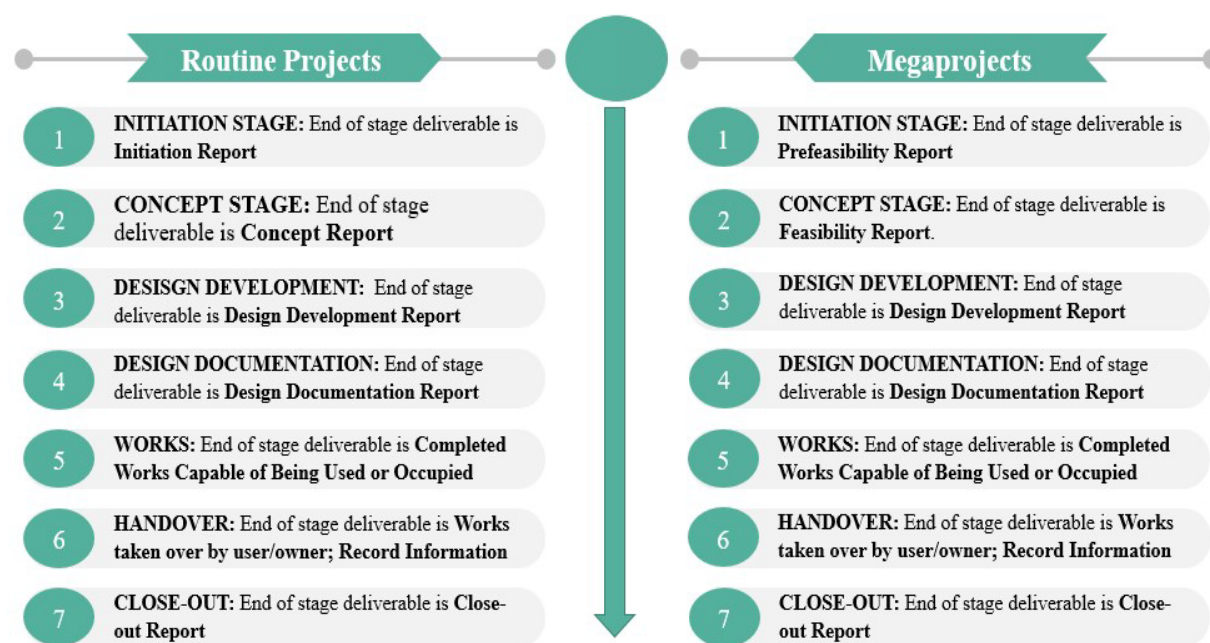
Routine Projects

1 INITIATION STAGE: End of stage deliverable is Initiation Report

2 CONCEPT STAGE: End of stage deliverable is Concept Report

3 DESISGN DEVELOPMENT: End of stage deliverable is Design Development Report

4 DESIGN DOCUMENTATION: End of stage deliverable is Design Documentation Report

5 WORKS: End of stage deliverable is Completed Works Capable of Being Used or Occupied

6 HANDOVER: End of stage deliverable is Works taken over by user/owner; Record Information

7 CLOSE-OUT: End of stage deliverable is Close-out Report

Megaprojects

1 INITIATION STAGE: End of stage deliverable is Prefeasibility Report

2 CONCEPT STAGE: End of stage deliverable is Feasibility Report.

3 DESIGN DEVELOPMENT: End of stage deliverable is Design Development Report

4 DESIGN DOCUMENTATION: End of stage deliverable is Design Documentation Report

5 WORKS: End of stage deliverable is Completed Works Capable of Being Used or Occupied

6 HANDOVER: End of stage deliverable is Works taken over by user/owner; Record Information

7 CLOSE-OUT: End of stage deliverable is Close-out Report